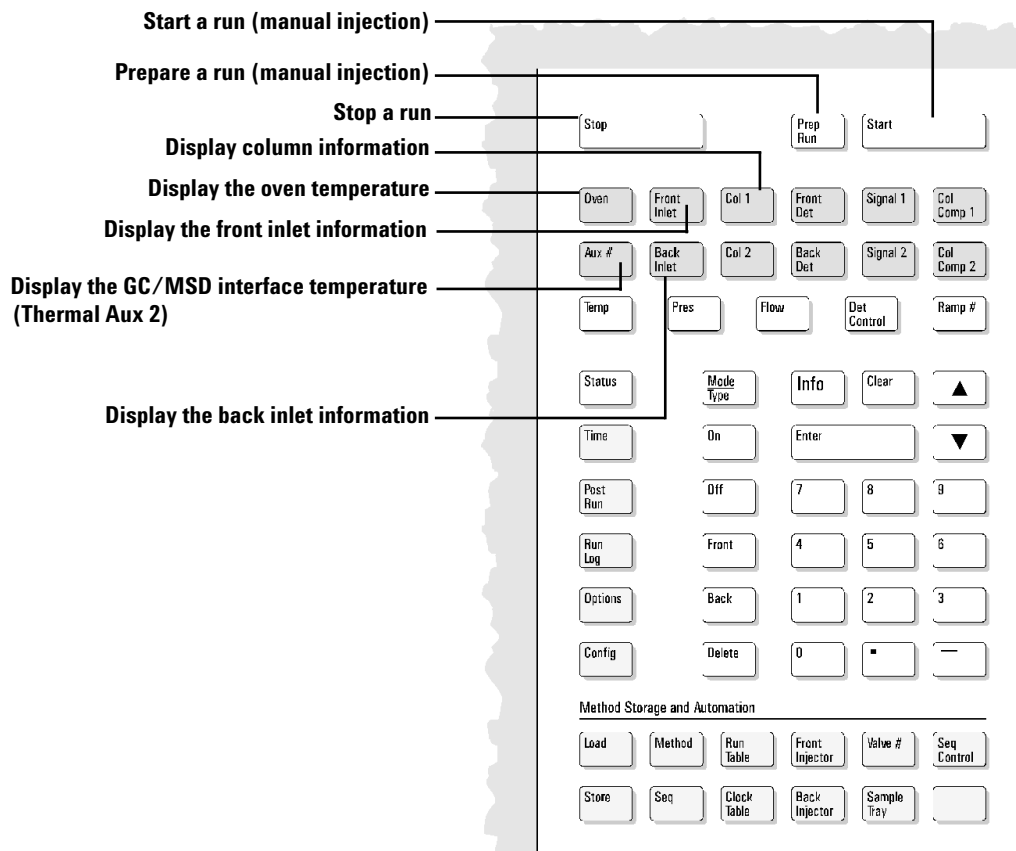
Start a run (manual injection)

Prepare a run (manual injection)

Stop a run

Display column information

Display the oven temperature

Display the front inlet information

Display the GC/MSD interface temperature (Thermal Aux 2)

Display the back inlet information

Stop

Prep Run

Start

Oven

Front Inlet

Col 1

Front Det

Signal 1

Col Comp 1

Aux #

Back Inlet

Col 2

Back Det

Signal 2

Col Comp 2

Temp

Pres

Flow

Det Control

Ramp #

Status

Mode/Type

Info

Clear

▲

Time

On

Enter

▼

Post Run

Off

7

8

9

Run Log

Front

4

5

6

Options

Back

1

2

3

Config

Delete

0

.

—

Method Storage and Automation

Load

Method

Run Table

Front Injector

Valve #

Seq Control

Store

Seq

Clock Table

Back Injector

Sample Tray